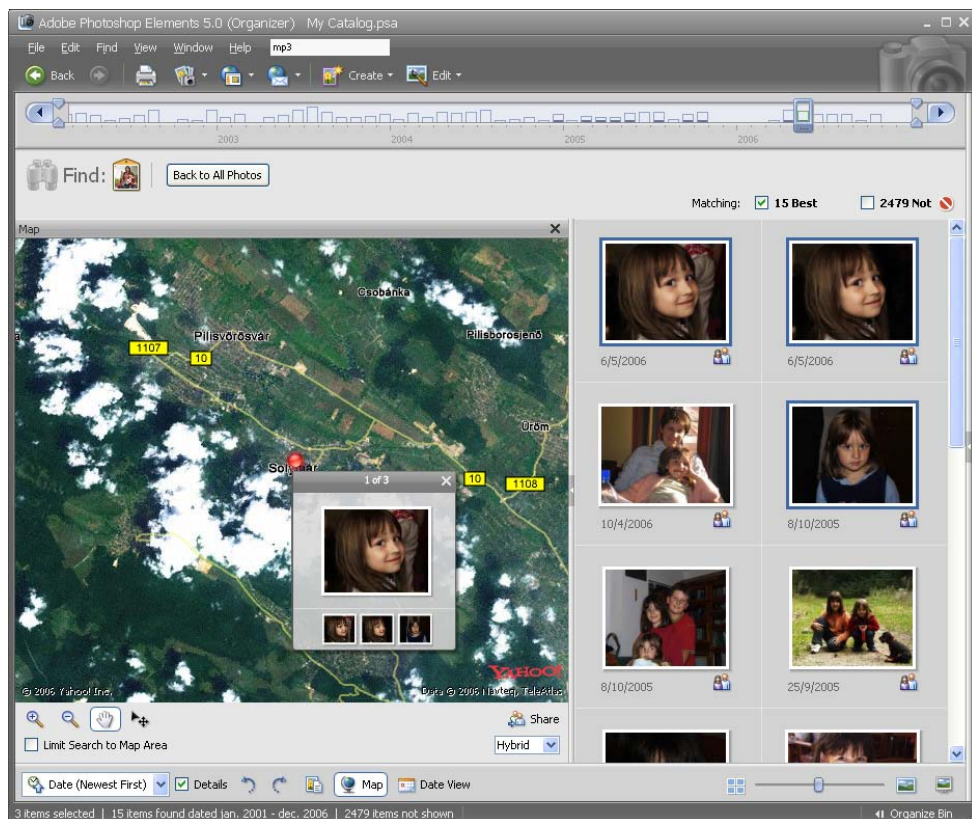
Adobe Photoshop Elements 5.0 (Organizer) My Catalog.psa

File Edit Find View Window Help mp3

Back Create Edit

2003 2004 2005 2006

Find: Back to All Photos

Matching: 15 Best 2479 Not

Map

Csobánka
Pilisvörösvár
Pilisborosjenő
1107
10
Üröm
Solymár
1 of 3
10
1108
© 2006 Yahoo! Inc.
Data © 2006 Navteq, TeleAtlas
YAHOO!

Share
Limit Search to Map Area
Hybrid

6/5/2006
6/5/2006
10/4/2006
8/10/2005
8/10/2005
25/9/2005

Date (Newest First) Details Map Date View

3 items selected | 15 items found dated jan. 2001 - dec. 2006 | 2479 items not shown
Organize Bin